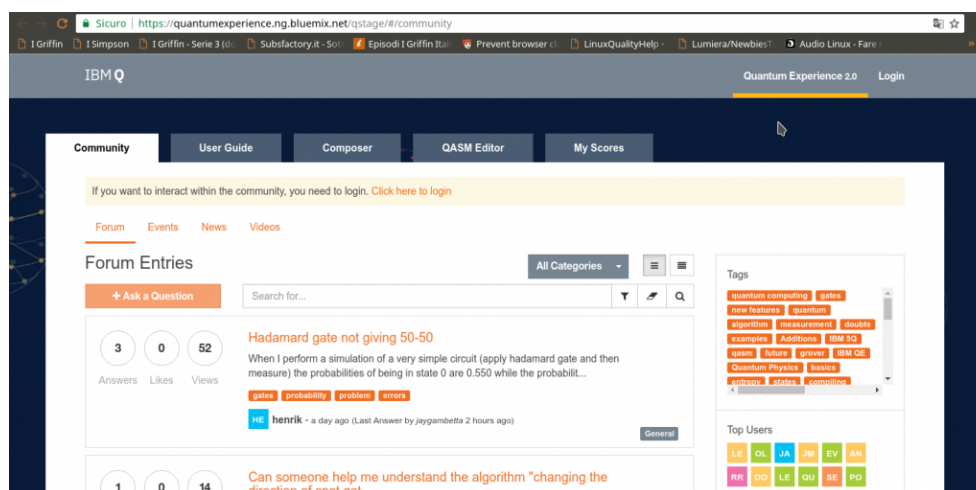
Sicuro | https://quantumexperience.ng.bluemix.net/qstage/#/community

I Griffin | I Simpson | I Griffin - Serie 3 (d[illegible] | Subsfactory.it - Sot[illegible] | Episodi I Griffin Itali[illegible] | Prevent browser c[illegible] | LinuxQualityHelp - | Lumiera/NewbiesT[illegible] | Audio Linux - Fare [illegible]

IBM Q

Quantum Experience 2.0 | Login

Community | User Guide | Composer | QASM Editor | My Scores

If you want to interact within the community, you need to login. Click here to login

Forum | Events | News | Videos

Forum Entries

All Categories

+ Ask a Question

Search for...

3 Answers | 0 Likes | 52 Views

Hadamard gate not giving 50-50

When I perform a simulation of a very simple circuit (apply hadamard gate and then measure) the probabilities of being in state 0 are 0.550 while the probabilit...

gates | probability | problem | errors

HE henrik - a day ago (Last Answer by jaygambetta 2 hours ago)

General

1 | 0 | 14

Can someone help me understand the algorithm "changing the direction of cnot gat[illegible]

Tags

quantum computing | gates | new features | quantum | algorithm | measurement | doubts | examples | Additions | IBM 5Q | qasm | future | grover | IBM QE | Quantum Physics | basics | entropy | states | compiling

Top Users

LE | OL | JA | JM | EV | AN | RR | DO | LE | QU | SE | PO